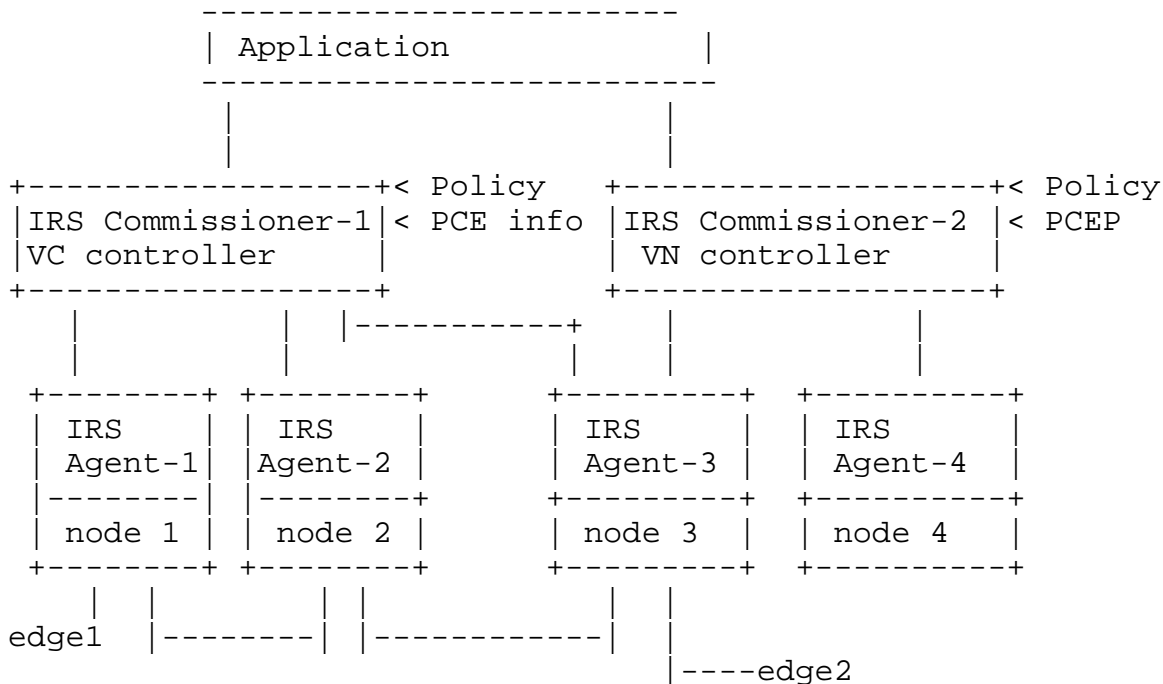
Application

< Policy
IRS Commissioner-1
< PCE info
VC controller

IRS Commissioner-2
VN controller
< Policy
< PCEP

IRS Agent-1
node 1

IRS Agent-2
node 2

IRS Agent-3
node 3

IRS Agent-4
node 4

edge1
edge2